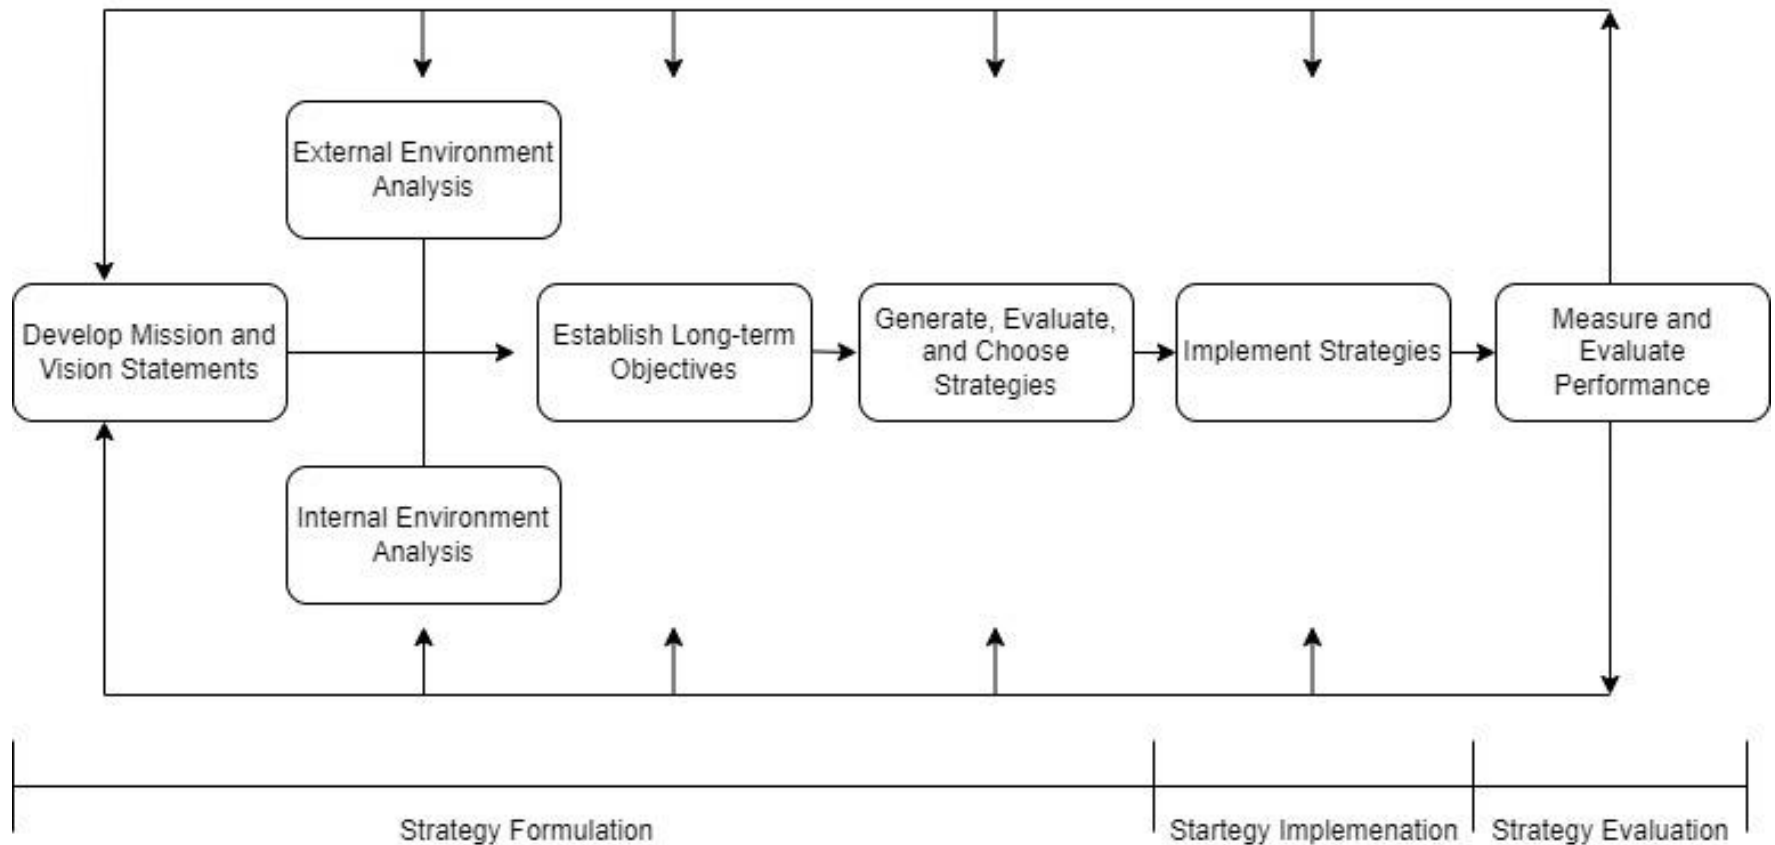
External Environment Analysis

Develop Mission and Vision Statements

Establish Long-term Objectives

Generate, Evaluate, and Choose Strategies

Implement Strategies

Measure and Evaluate Performance

Internal Environment Analysis

Strategy Formulation

Startegy Implemenation

Strategy Evaluation